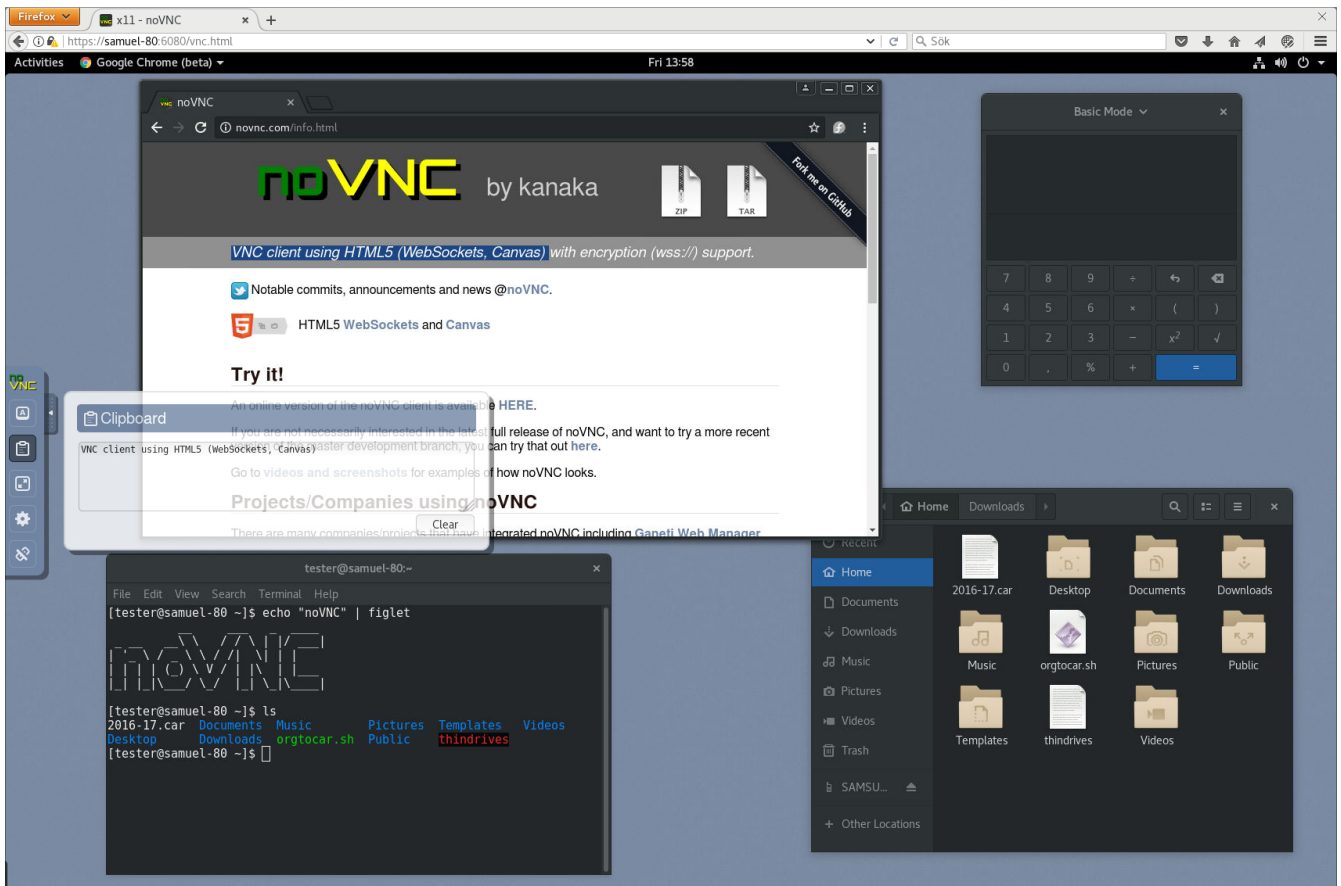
Firefox x11 - noVNC × +
https://samuel-80:6080/vnc.html
Sök
Activities Google Chrome (beta) Fri 13:58

noVNC ×
novnc.com/info.html

noVNC by kanaka
ZIP TAR
Fork me on GitHub

VNC client using HTML5 (WebSockets, Canvas) with encryption (wss://) support.

Notable commits, announcements and news @noVNC.

HTML5 WebSockets and Canvas

Try it!

An online version of the noVNC client is available HERE.

If you are not necessarily interested in the latest full release of noVNC, and want to try a more recent version of the master development branch, you can try that out here.

Go to videos and screenshots for examples of how noVNC looks.

Projects/Companies using noVNC

There are many companies/projects that have integrated noVNC including Ganeti Web Manager

Clipboard
VNC client using HTML5 (WebSockets, Canvas)
Clear

Basic Mode ×
| 7 | 8 | 9 | ÷ | ↶ | ⌫ |
|---|---|---|---|---|---|
| 4 | 5 | 6 | × | ( | ) |
| 1 | 2 | 3 | − | $x^2$ | √ |
| 0 | , | % | + | = | |

tester@samuel-80:~ ×
File Edit View Search Terminal Help
[tester@samuel-80 ~]$ echo "noVNC" | figlet
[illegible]
[tester@samuel-80 ~]$ ls
2016-17.car Documents Music Pictures Templates Videos
Desktop Downloads orgtocar.sh Public thindrives
[tester@samuel-80 ~]$

Home Downloads
Recent
Home
Documents
Downloads
Music
Pictures
Videos
Trash
SAMSU...
+ Other Locations
2016-17.car Desktop Documents Downloads
Music orgtocar.sh Pictures Public
Templates thindrives Videos